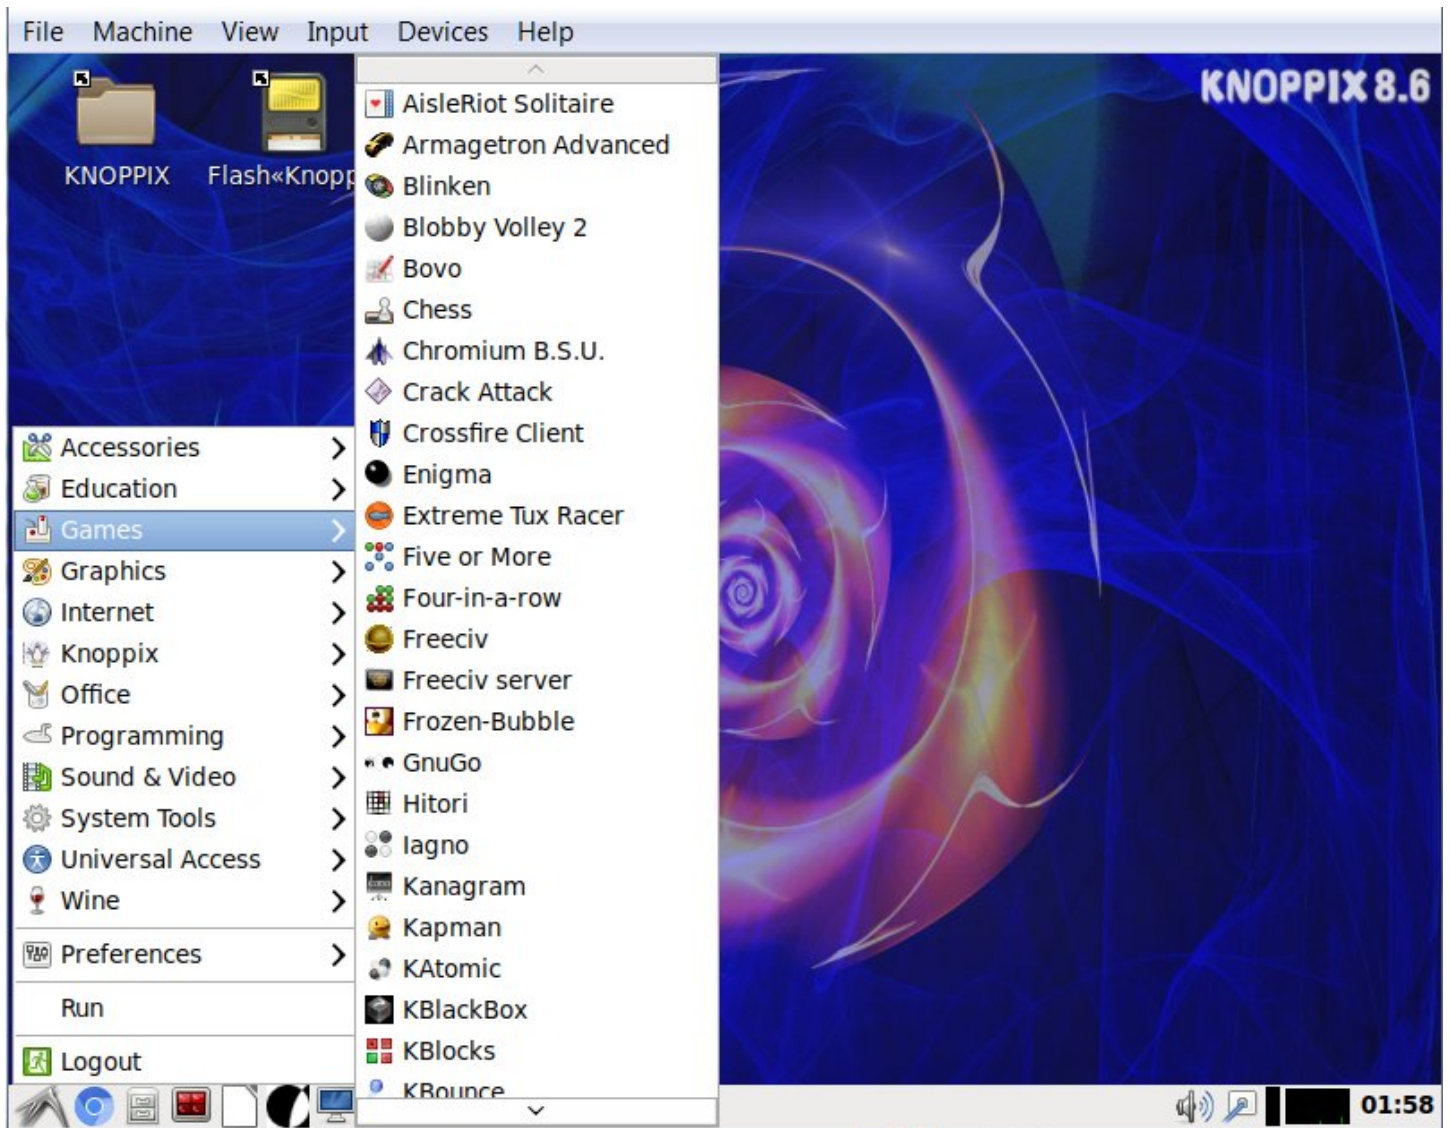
File Machine View Input Devices Help

KNOPPIX 8.6

KNOPPIX

Flash«Knopp

Accessories
Education
Games
Graphics
Internet
Knoppix
Office
Programming
Sound & Video
System Tools
Universal Access
Wine
Preferences
Run
Logout

AisleRiot Solitaire
Armagetron Advanced
Blinken
Blobby Volley 2
Bovo
Chess
Chromium B.S.U.
Crack Attack
Crossfire Client
Enigma
Extreme Tux Racer
Five or More
Four-in-a-row
Freeciv
Freeciv server
Frozen-Bubble
GnuGo
Hitori
Iagno
Kanagram
Kapman
KAtomic
KBlackBox
KBlocks
KBounce

01:58